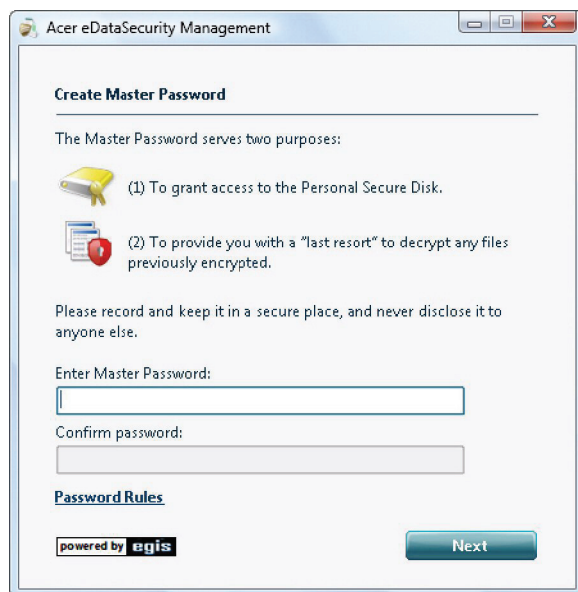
Acer eDataSecurity Management

Create Master Password

The Master Password serves two purposes:

(1) To grant access to the Personal Secure Disk.

(2) To provide you with a "last resort" to decrypt any files previously encrypted.

Please record and keep it in a secure place, and never disclose it to anyone else.

Enter Master Password:

Confirm password:

Password Rules

powered by egis

Next